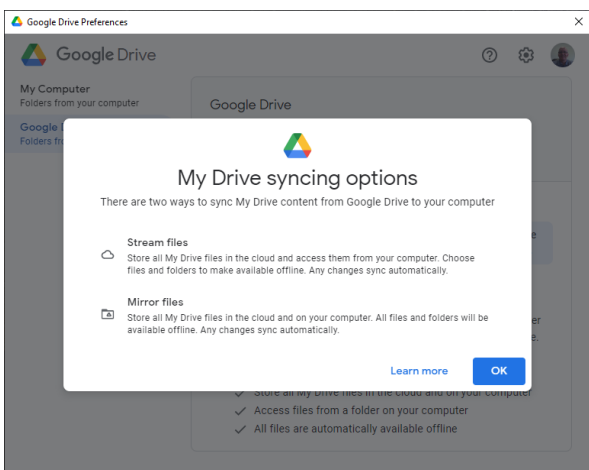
Google Drive Preferences

Google Drive

My Computer
Folders from your computer

Google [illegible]
Folders fro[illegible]

Google Drive

My Drive syncing options

There are two ways to sync My Drive content from Google Drive to your computer

Stream files
Store all My Drive files in the cloud and access them from your computer. Choose files and folders to make available offline. Any changes sync automatically.

Mirror files
Store all My Drive files in the cloud and on your computer. All files and folders will be available offline. Any changes sync automatically.

Learn more

OK

Store all My Drive files in the cloud and on your computer
Access files from a folder on your computer
All files are automatically available offline